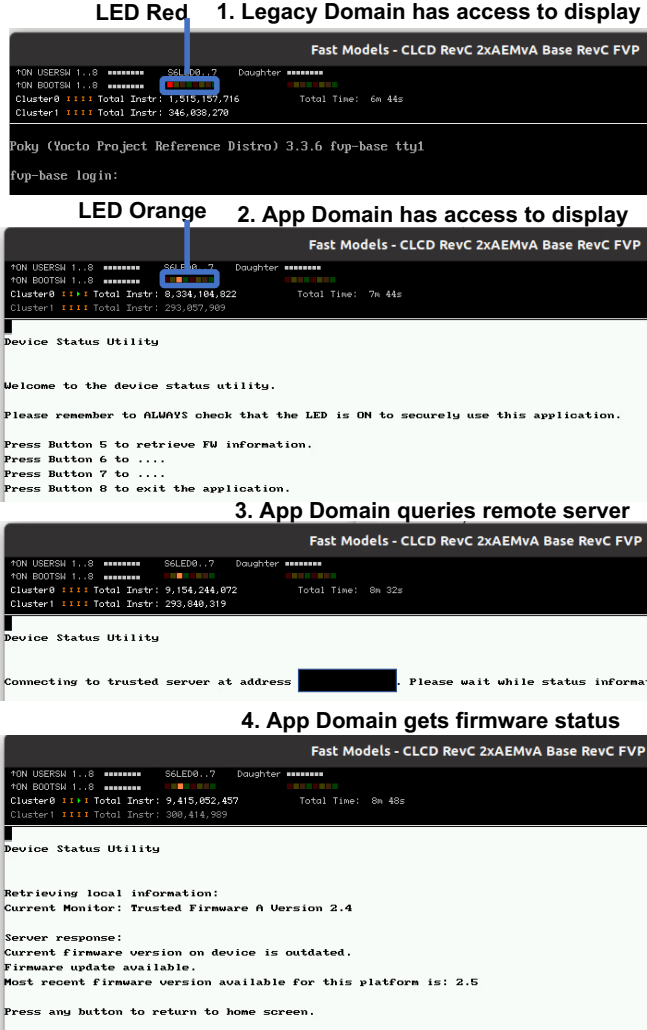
LED Red 1. Legacy Domain has access to display

Fast Models - CLCD RevC 2xAEMvA Base RevC FVP

↑ON USERSW 1..8 S6LED0..7 Daughter
↑ON BOOTSW 1..8
Cluster0 Total Instr: 1,515,157,716 Total Time: 6m 44s
Cluster1 Total Instr: 346,038,270

Poky (Yocto Project Reference Distro) 3.3.6 fvp-base tty1

fvp-base login:

LED Orange 2. App Domain has access to display

Fast Models - CLCD RevC 2xAEMvA Base RevC FVP

↑ON USERSW 1..8 S6LED0..7 Daughter
↑ON BOOTSW 1..8
Cluster0 Total Instr: 8,334,104,822 Total Time: 7m 44s
Cluster1 Total Instr: 293,057,909

Device Status Utility

Welcome to the device status utility.

Please remember to ALWAYS check that the LED is ON to securely use this application.

Press Button 5 to retrieve FW information.
Press Button 6 to ....
Press Button 7 to ....
Press Button 8 to exit the application.

3. App Domain queries remote server

Fast Models - CLCD RevC 2xAEMvA Base RevC FVP

↑ON USERSW 1..8 S6LED0..7 Daughter
↑ON BOOTSW 1..8
Cluster0 Total Instr: 9,154,244,072 Total Time: 8m 32s
Cluster1 Total Instr: 293,840,319

Device Status Utility

Connecting to trusted server at address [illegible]. Please wait while status informa

4. App Domain gets firmware status

Fast Models - CLCD RevC 2xAEMvA Base RevC FVP

↑ON USERSW 1..8 S6LED0..7 Daughter
↑ON BOOTSW 1..8
Cluster0 Total Instr: 9,415,052,457 Total Time: 8m 48s
Cluster1 Total Instr: 300,414,989

Device Status Utility

Retrieving local information:
Current Monitor: Trusted Firmware A Version 2.4

Server response:
Current firmware version on device is outdated.
Firmware update available.
Most recent firmware version available for this platform is: 2.5

Press any button to return to home screen.